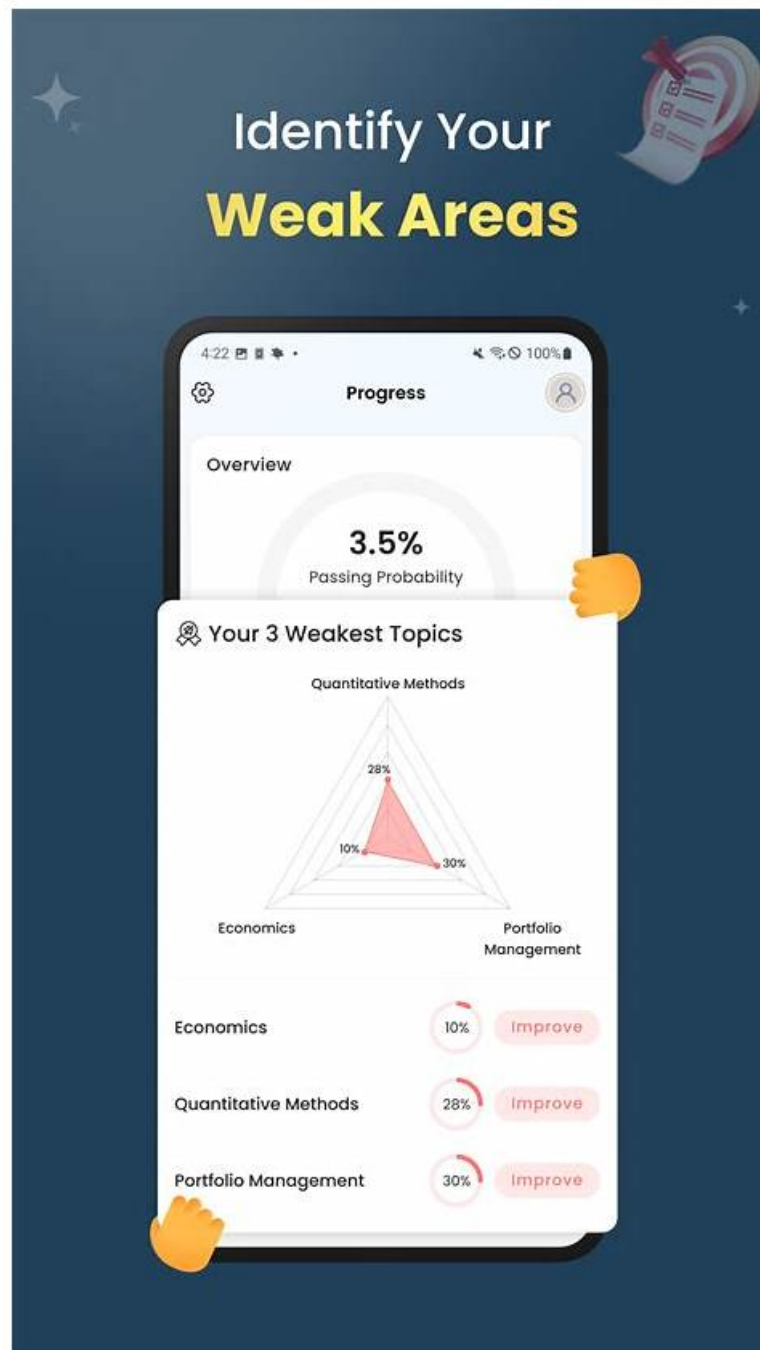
Identify Your
Weak Areas

4:22

100%

Progress

Overview

3.5%
Passing Probability

Your 3 Weakest Topics

Quantitative Methods

28%

10%

30%

Economics

Portfolio Management

Economics 10% Improve

Quantitative Methods 28% Improve

Portfolio Management 30% Improve